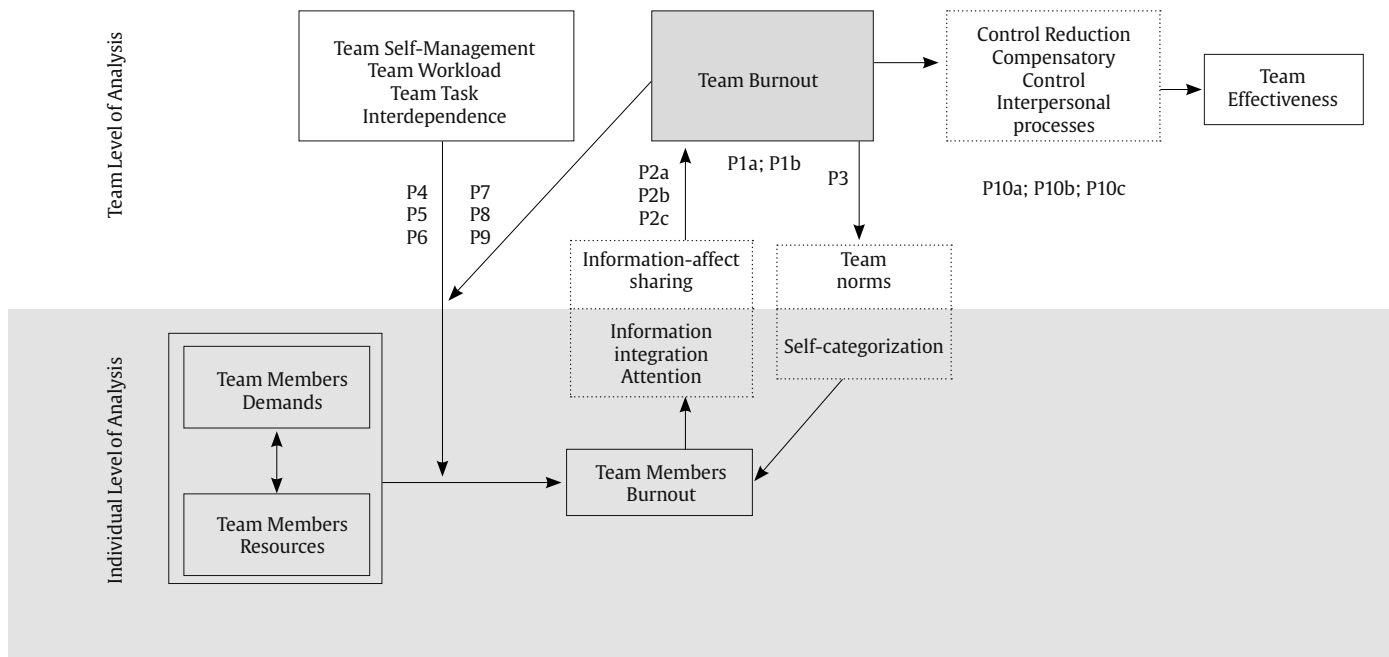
Team Level of Analysis

Team Self-Management
Team Workload
Team Task
Interdependence

Team Burnout

Control Reduction
Compensatory
Control
Interpersonal
processes

Team
Effectiveness

P1a; P1b

P2a
P2b
P2c

P3

P10a; P10b; P10c

P4
P5
P6

P7
P8
P9

Information-affect
sharing

Team
norms

Individual Level of Analysis

Team Members
Demands

Team Members
Resources

Information
integration
Attention

Self-categorization

Team Members
Burnout